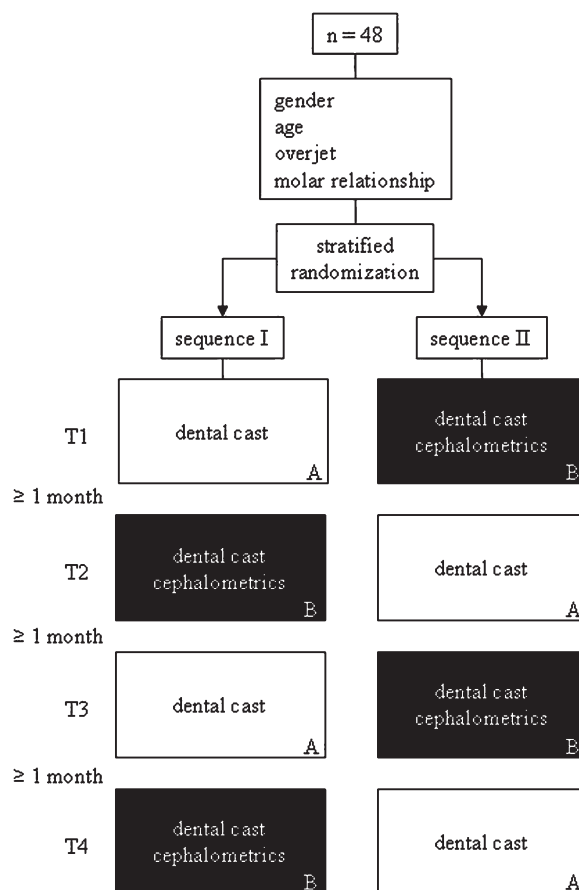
n = 48

gender
age
overjet
molar relationship

stratified randomization

sequence I

sequence II

T1

dental cast
A

dental cast
cephalometrics
B

≥ 1 month

T2

dental cast
cephalometrics
B

dental cast
A

≥ 1 month

T3

dental cast
A

dental cast
cephalometrics
B

≥ 1 month

T4

dental cast
cephalometrics
B

dental cast
A